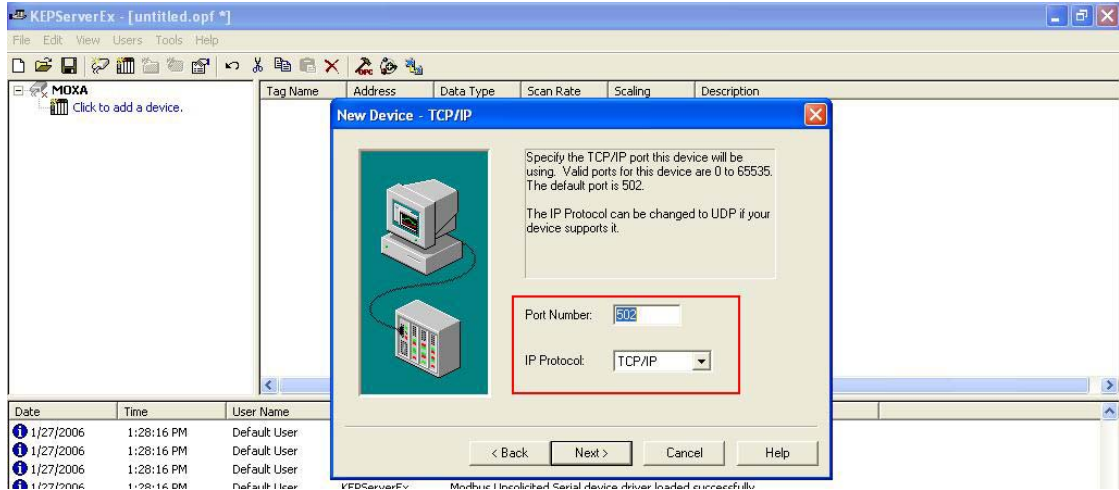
KEPServerEx - [untitled.opf *]

File Edit View Users Tools Help

MOXA
Click to add a device.

| Tag Name | Address | Data Type | Scan Rate | Scaling | Description |
|---|---|---|---|---|---|

New Device - TCP/IP

Specify the TCP/IP port this device will be using. Valid ports for this device are 0 to 65535. The default port is 502.

The IP Protocol can be changed to UDP if your device supports it.

Port Number: 502

IP Protocol: TCP/IP

< Back Next > Cancel Help

| Date | Time | User Name | | |
|---|---|---|---|---|
| 1/27/2006 | 1:28:16 PM | Default User | | |
| 1/27/2006 | 1:28:16 PM | Default User | | |
| 1/27/2006 | 1:28:16 PM | Default User | | |
| 1/27/2006 | 1:28:16 PM | Default User | KEPServerEx | Modbus Unsolicited Serial device driver loaded successfully. |